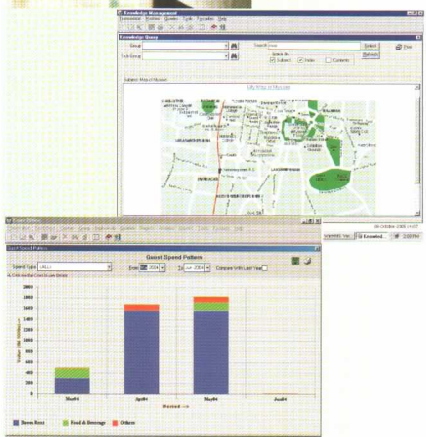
Knowledge Management

Knowledge Query

Group

Sub Group

Search

Select

Refresh

Close

Subject

Index

Contents

Subject: Map of Moscow

City Map of Moscow

Guest Spend Pattern

Guest Spend Pattern

Spend Type

From

To

Compare with Last Year

Mar04

Apr04

May04

Period

Room Rent

Food & Beverage

Others